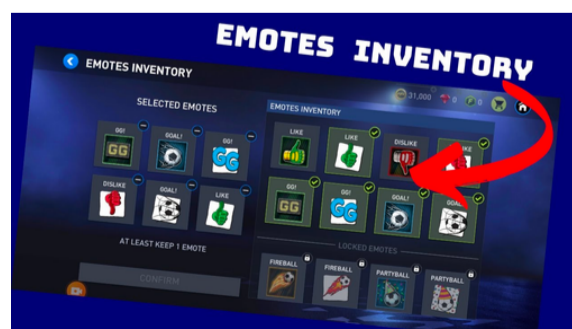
EMOTES INVENTORY

EMOTES INVENTORY

SELECTED EMOTES

GG! GG

GOAL!

GG! GG

DISLIKE

GOAL!

LIKE

AT LEAST KEEP 1 EMOTE

CONFIRM

EMOTES INVENTORY

31,000 0 0

LIKE

LIKE

DISLIKE

GG! GG

GG! GG

GOAL!

GOAL!

LOCKED EMOTES

FIREBALL

FIREBALL

PARTYBALL

PARTYBALL